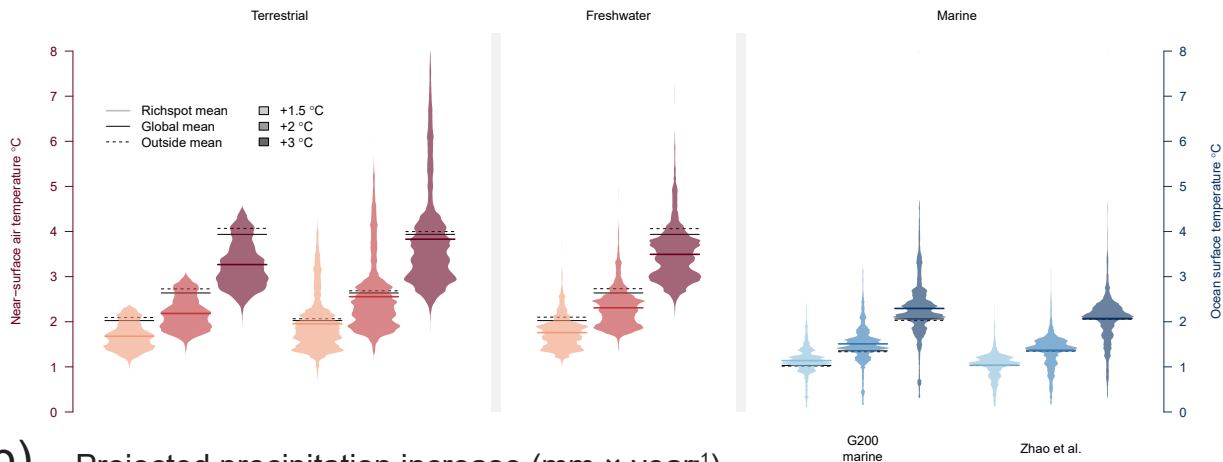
Terrestrial

Freshwater

Marine

Richspot mean
Global mean
Outside mean

+1.5 °C
+2 °C
+3 °C

Near–surface air temperature °C

Ocean surface temperature °C

8
7
6
5
4
3
2
1
0

8
7
6
5
4
3
2
1
0

G200 marine

Zhao et al.

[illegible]) Projected precipitation increase (mm x year$^{-1}$)